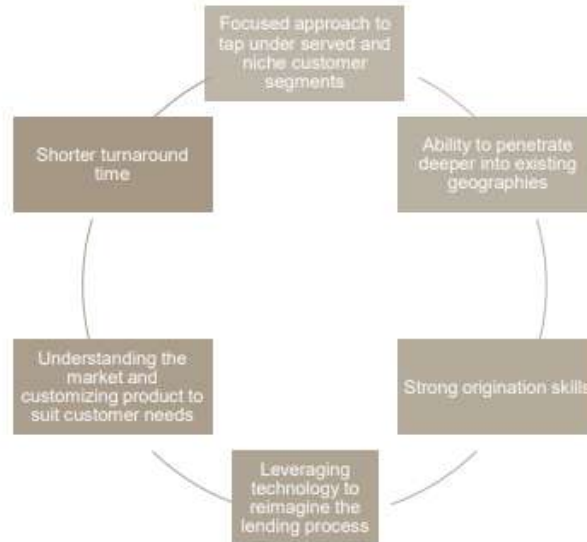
Focused approach to tap under served and niche customer segments

Ability to penetrate deeper into existing geographies

Strong origination skills

Leveraging technology to reimagine the lending process

Understanding the market and customizing product to suit customer needs

Shorter turnaround time